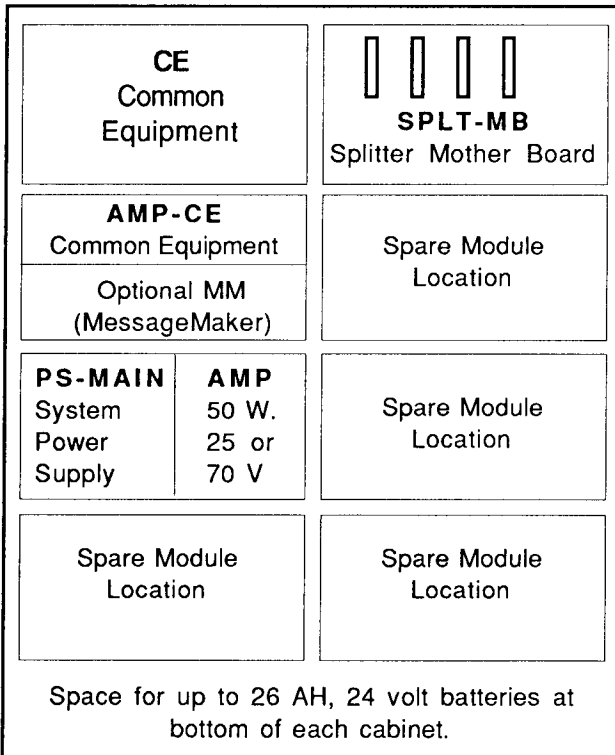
CE
Common Equipment

SPLT-MB
Splitter Mother Board

AMP-CE
Common Equipment

Optional MM
(MessageMaker)

Spare Module Location

PS-MAIN
System Power Supply

AMP
50 W.
25 or
70 V

Spare Module Location

Spare Module Location

Spare Module Location

Space for up to 26 AH, 24 volt batteries at bottom of each cabinet.